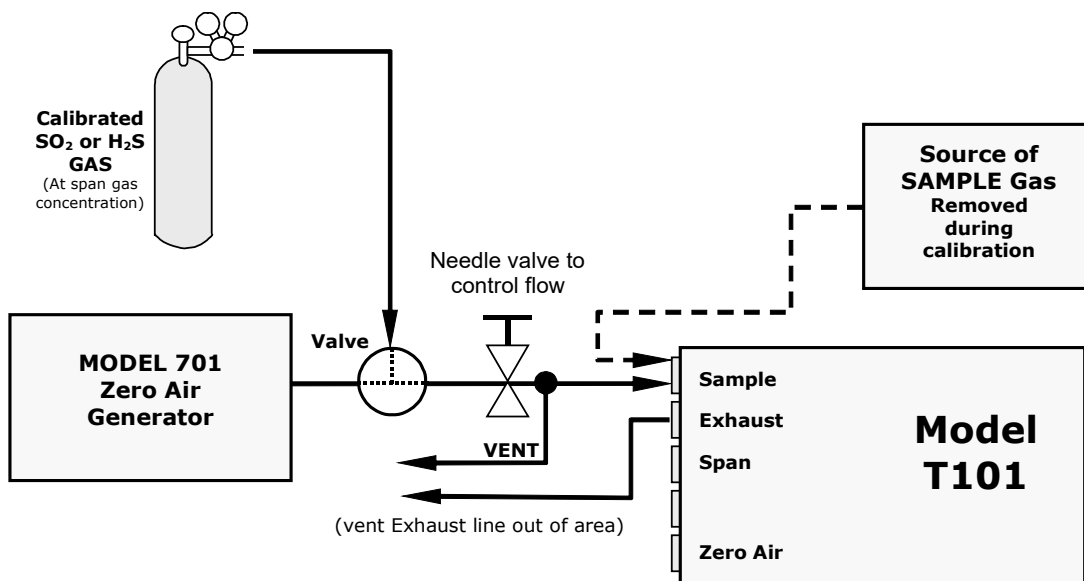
Calibrated $SO_2$ or $H_2S$ GAS
(At span gas concentration)

Source of SAMPLE Gas
Removed during calibration

Needle valve to control flow

Valve

MODEL 701
Zero Air Generator

VENT

(vent Exhaust line out of area)

Sample
Exhaust
Span
Zero Air

Model T101